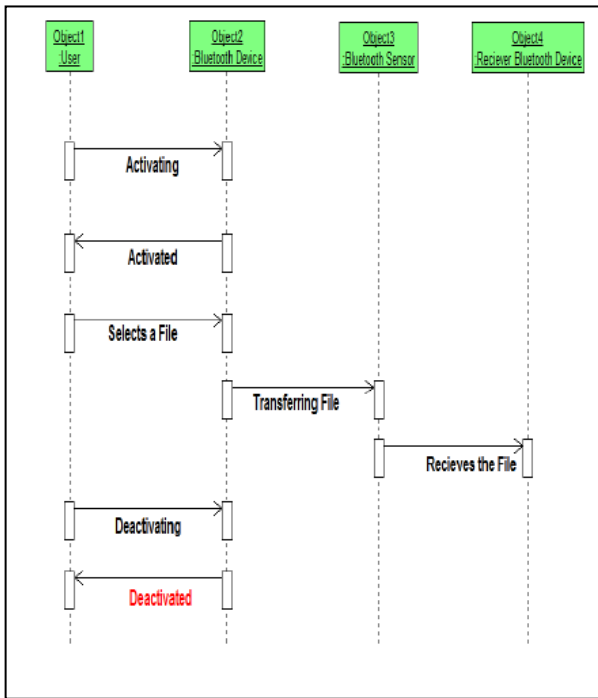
Object1
:User

Object2
:Bluetooth Device

Object3
:Bluetooth Sensor

Object4
:Reciever Bluetooth Device

Activating

Activated

Selects a File

Transferring File

Recieves the File

Deactivating

Deactivated